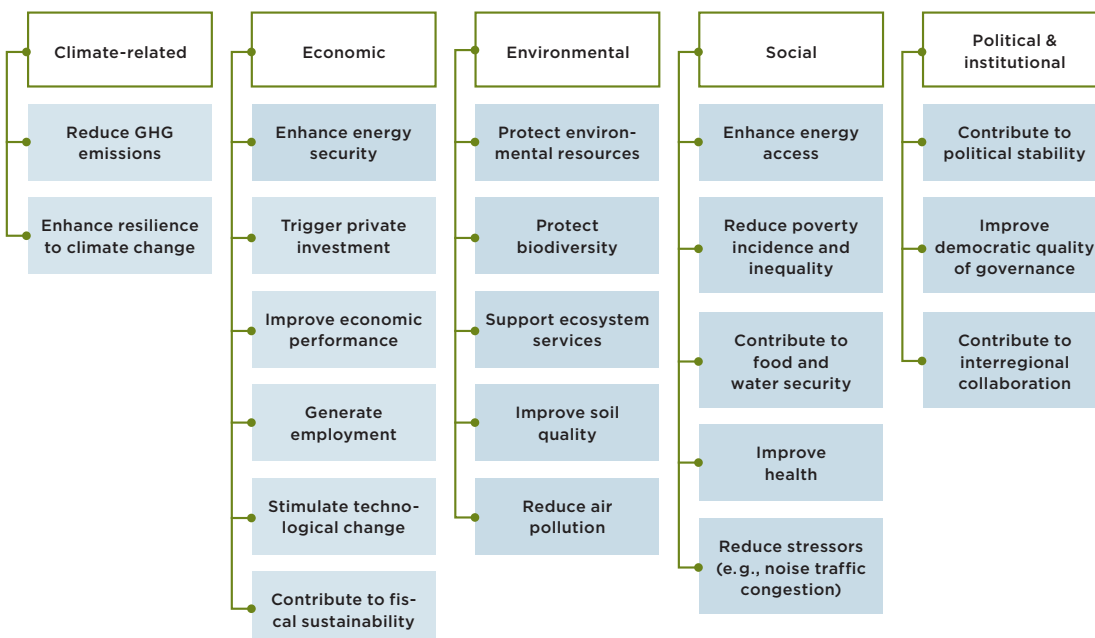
Climate-related

Reduce GHG emissions

Enhance resilience to climate change

Economic

Enhance energy security

Trigger private investment

Improve economic performance

Generate employment

Stimulate technological change

Contribute to fiscal sustainability

Environmental

Protect environmental resources

Protect biodiversity

Support ecosystem services

Improve soil quality

Reduce air pollution

Social

Enhance energy access

Reduce poverty incidence and inequality

Contribute to food and water security

Improve health

Reduce stressors (e.g., noise traffic congestion)

Political & institutional

Contribute to political stability

Improve democratic quality of governance

Contribute to interregional collaboration